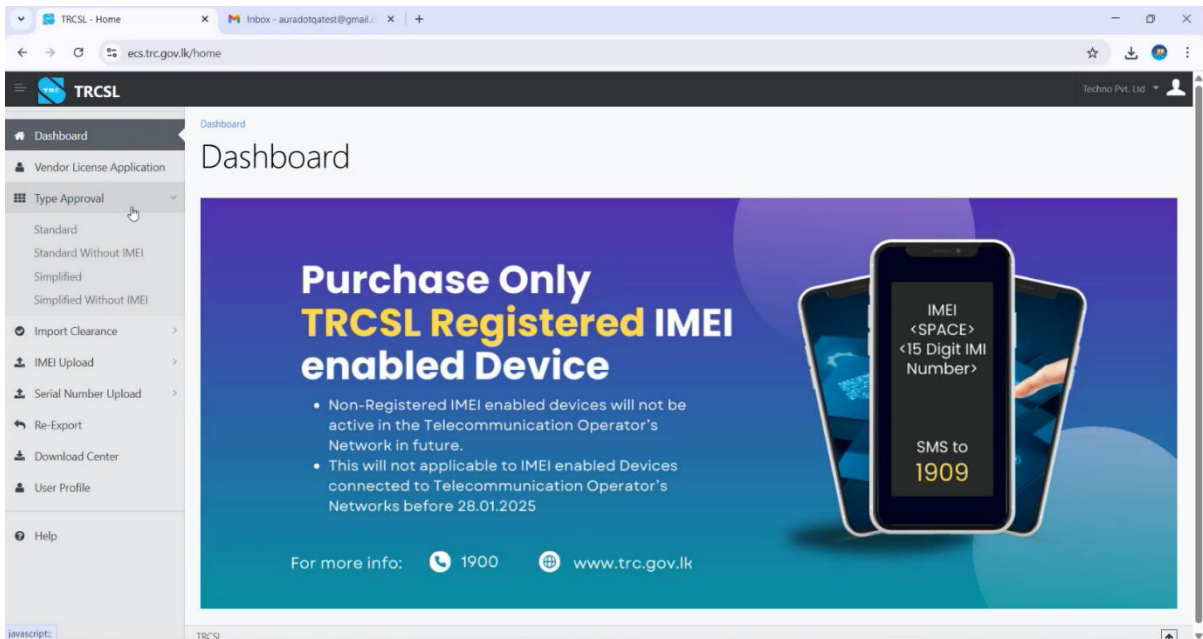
TRCSL - Home
Inbox - auradotqatest@gmail.c
ecs.trc.gov.lk/home

TRCSL
Techno Pvt. Ltd

Dashboard
Vendor License Application
Type Approval
Standard
Standard Without IMEI
Simplified
Simplified Without IMEI
Import Clearance
IMEI Upload
Serial Number Upload
Re-Export
Download Center
User Profile
Help

Dashboard
Dashboard

Purchase Only TRCSL Registered IMEI enabled Device

• Non-Registered IMEI enabled devices will not be active in the Telecommunication Operator's Network in future.
• This will not applicable to IMEI enabled Devices connected to Telecommunication Operator's Networks before 28.01.2025

IMEI <SPACE> <15 Digit IMI Number>

SMS to 1909

For more info: 1900 www.trc.gov.lk

javascript:;
TRCSL